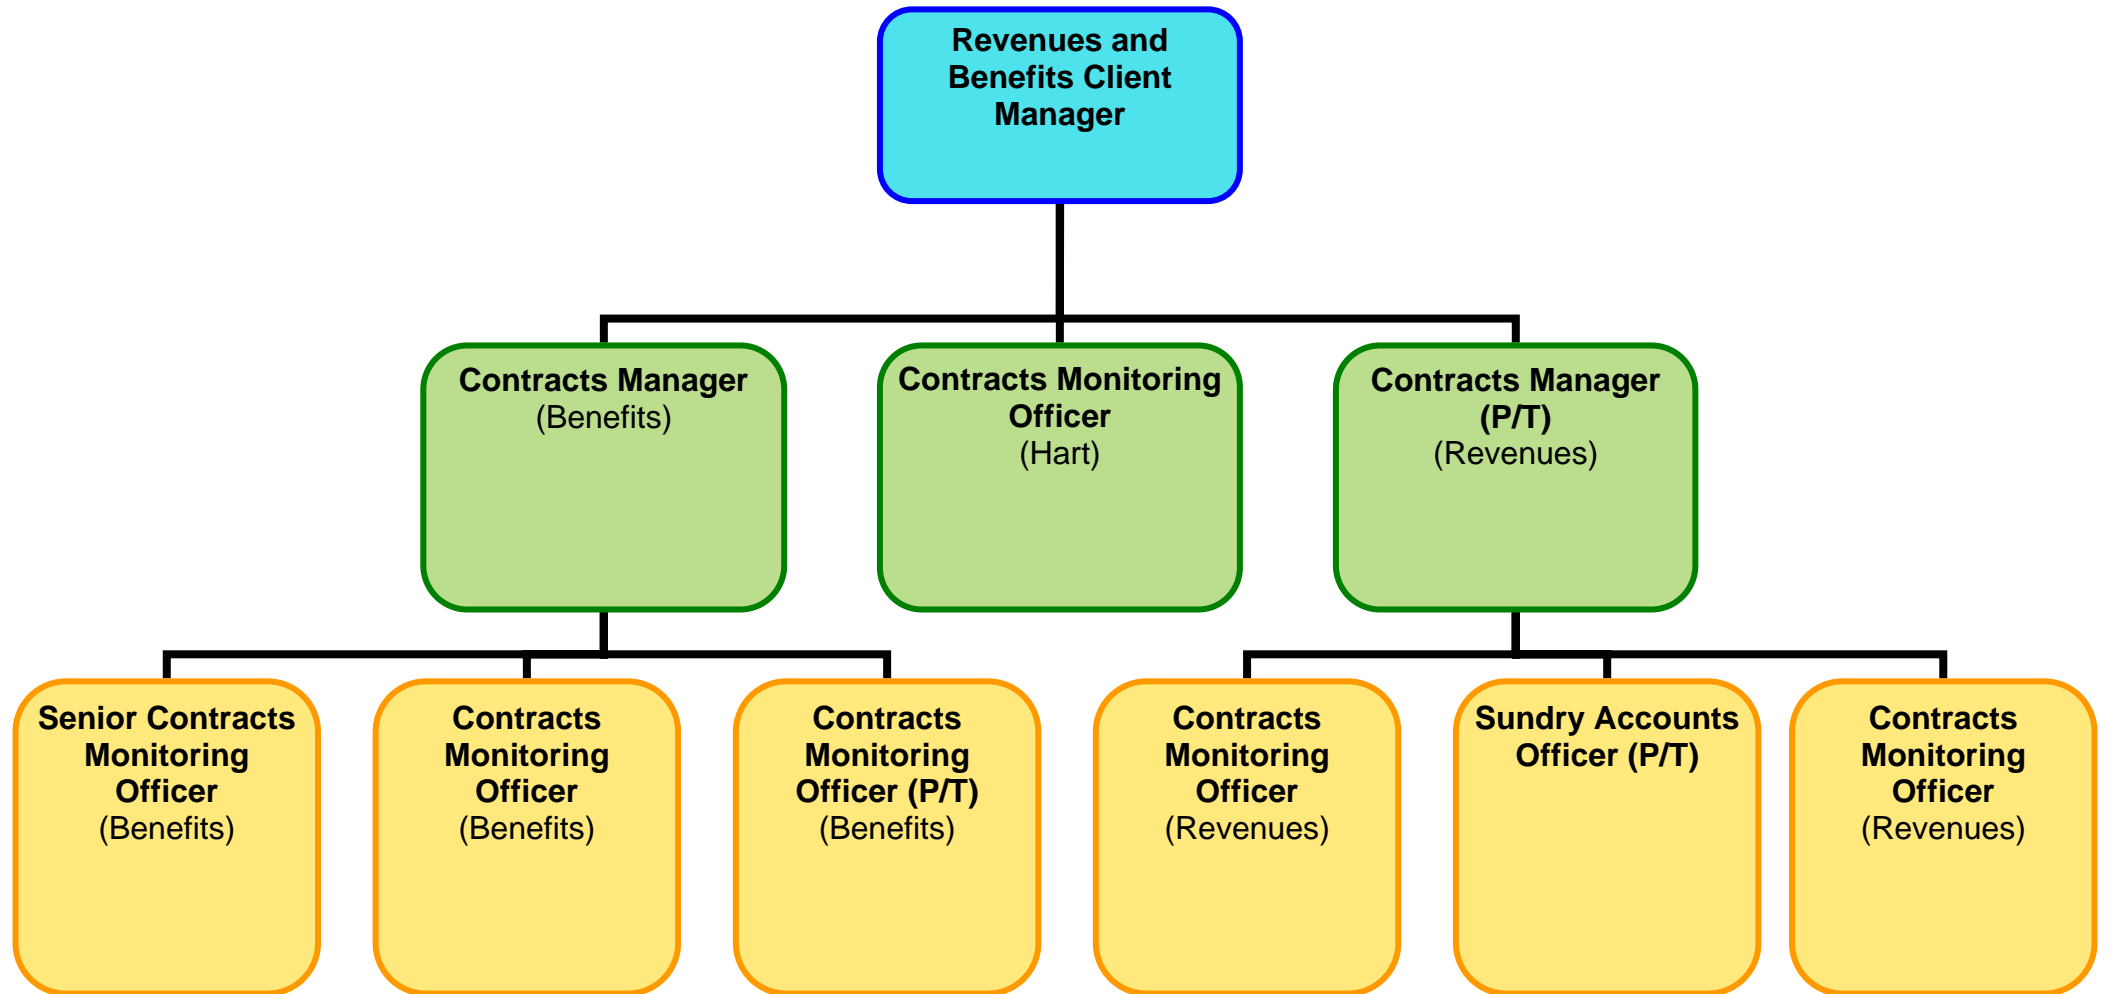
Revenues and Benefits Client Manager

Contracts Manager
(Benefits)

Contracts Monitoring Officer
(Hart)

Contracts Manager (P/T)
(Revenues)

Senior Contracts Monitoring Officer
(Benefits)

Contracts Monitoring Officer
(Benefits)

Contracts Monitoring Officer (P/T)
(Benefits)

Contracts Monitoring Officer
(Revenues)

Sundry Accounts Officer (P/T)

Contracts Monitoring Officer
(Revenues)